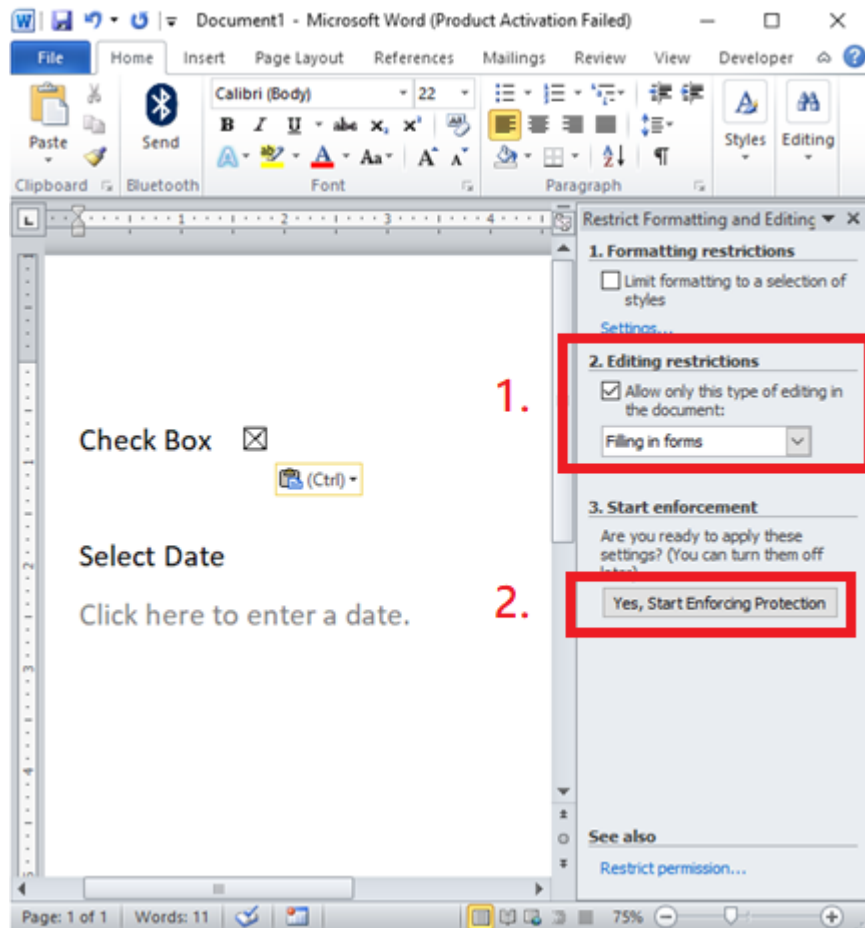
Document1 - Microsoft Word (Product Activation Failed)

File Home Insert Page Layout References Mailings Review View Developer

Paste
Clipboard
Send
Bluetooth
Calibri (Body) 22
B I U abe $x_2$ $x^2$
Aa
Font
Paragraph
Styles
Editing

Check Box ☒
(Ctrl)

Select Date
Click here to enter a date.

Restrict Formatting and Editing
1. Formatting restrictions
Limit formatting to a selection of styles
Settings...
2. Editing restrictions
Allow only this type of editing in the document:
Filling in forms
3. Start enforcement
Are you ready to apply these settings? (You can turn them off later)
Yes, Start Enforcing Protection
See also
Restrict permission...

1.
2.

Page: 1 of 1 Words: 11 75%